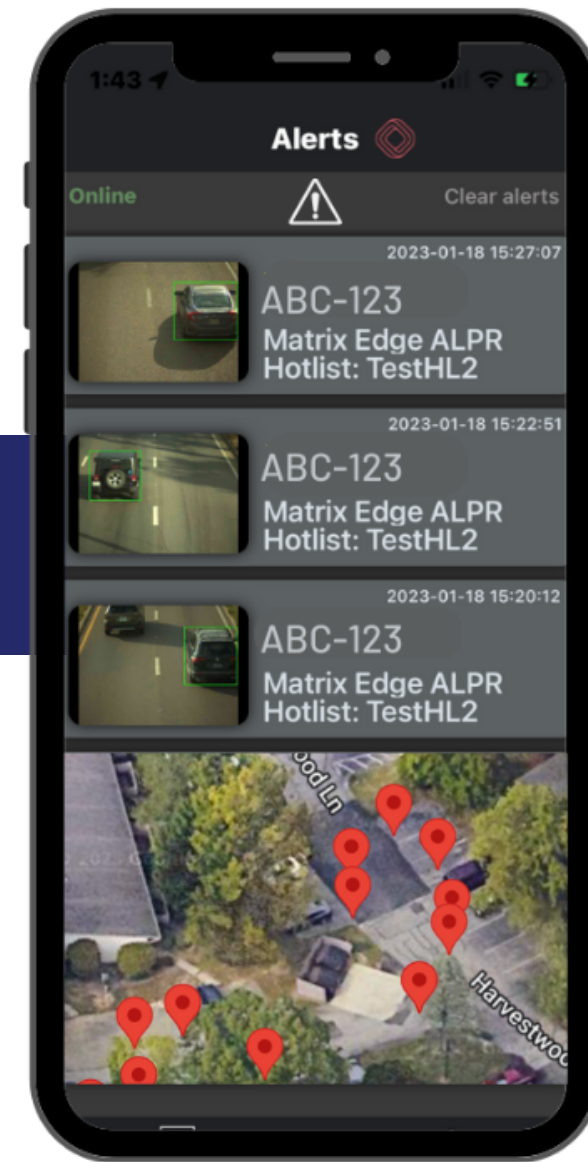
1:43

Alerts

Online

Clear alerts

2023-01-18 15:27:07
ABC-123
Matrix Edge ALPR
Hotlist: TestHL2

2023-01-18 15:22:51
ABC-123
Matrix Edge ALPR
Hotlist: TestHL2

2023-01-18 15:20:12
ABC-123
Matrix Edge ALPR
Hotlist: TestHL2

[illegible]ood Ln
Harvestwo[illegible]